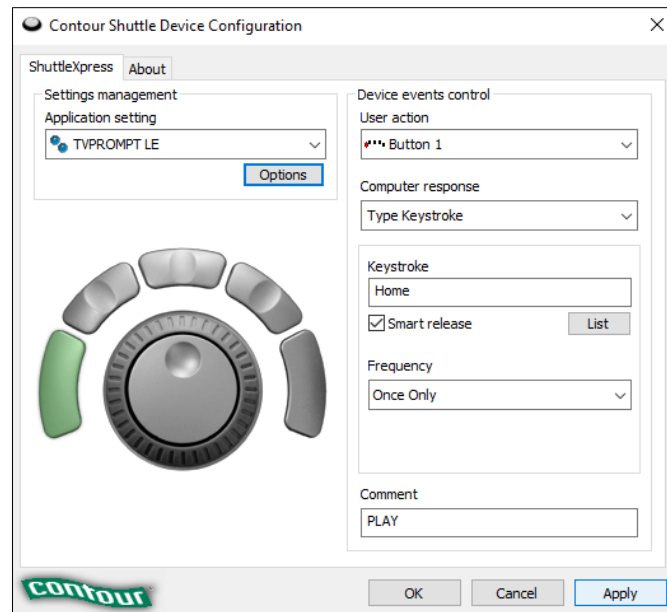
Contour Shuttle Device Configuration

ShuttleXpress
About

Settings management
Application setting
TVPROMPT LE
Options

Device events control
User action
Button 1
Computer response
Type Keystroke
Keystroke
Home
Smart release
List
Frequency
Once Only
Comment
PLAY

contour
OK
Cancel
Apply